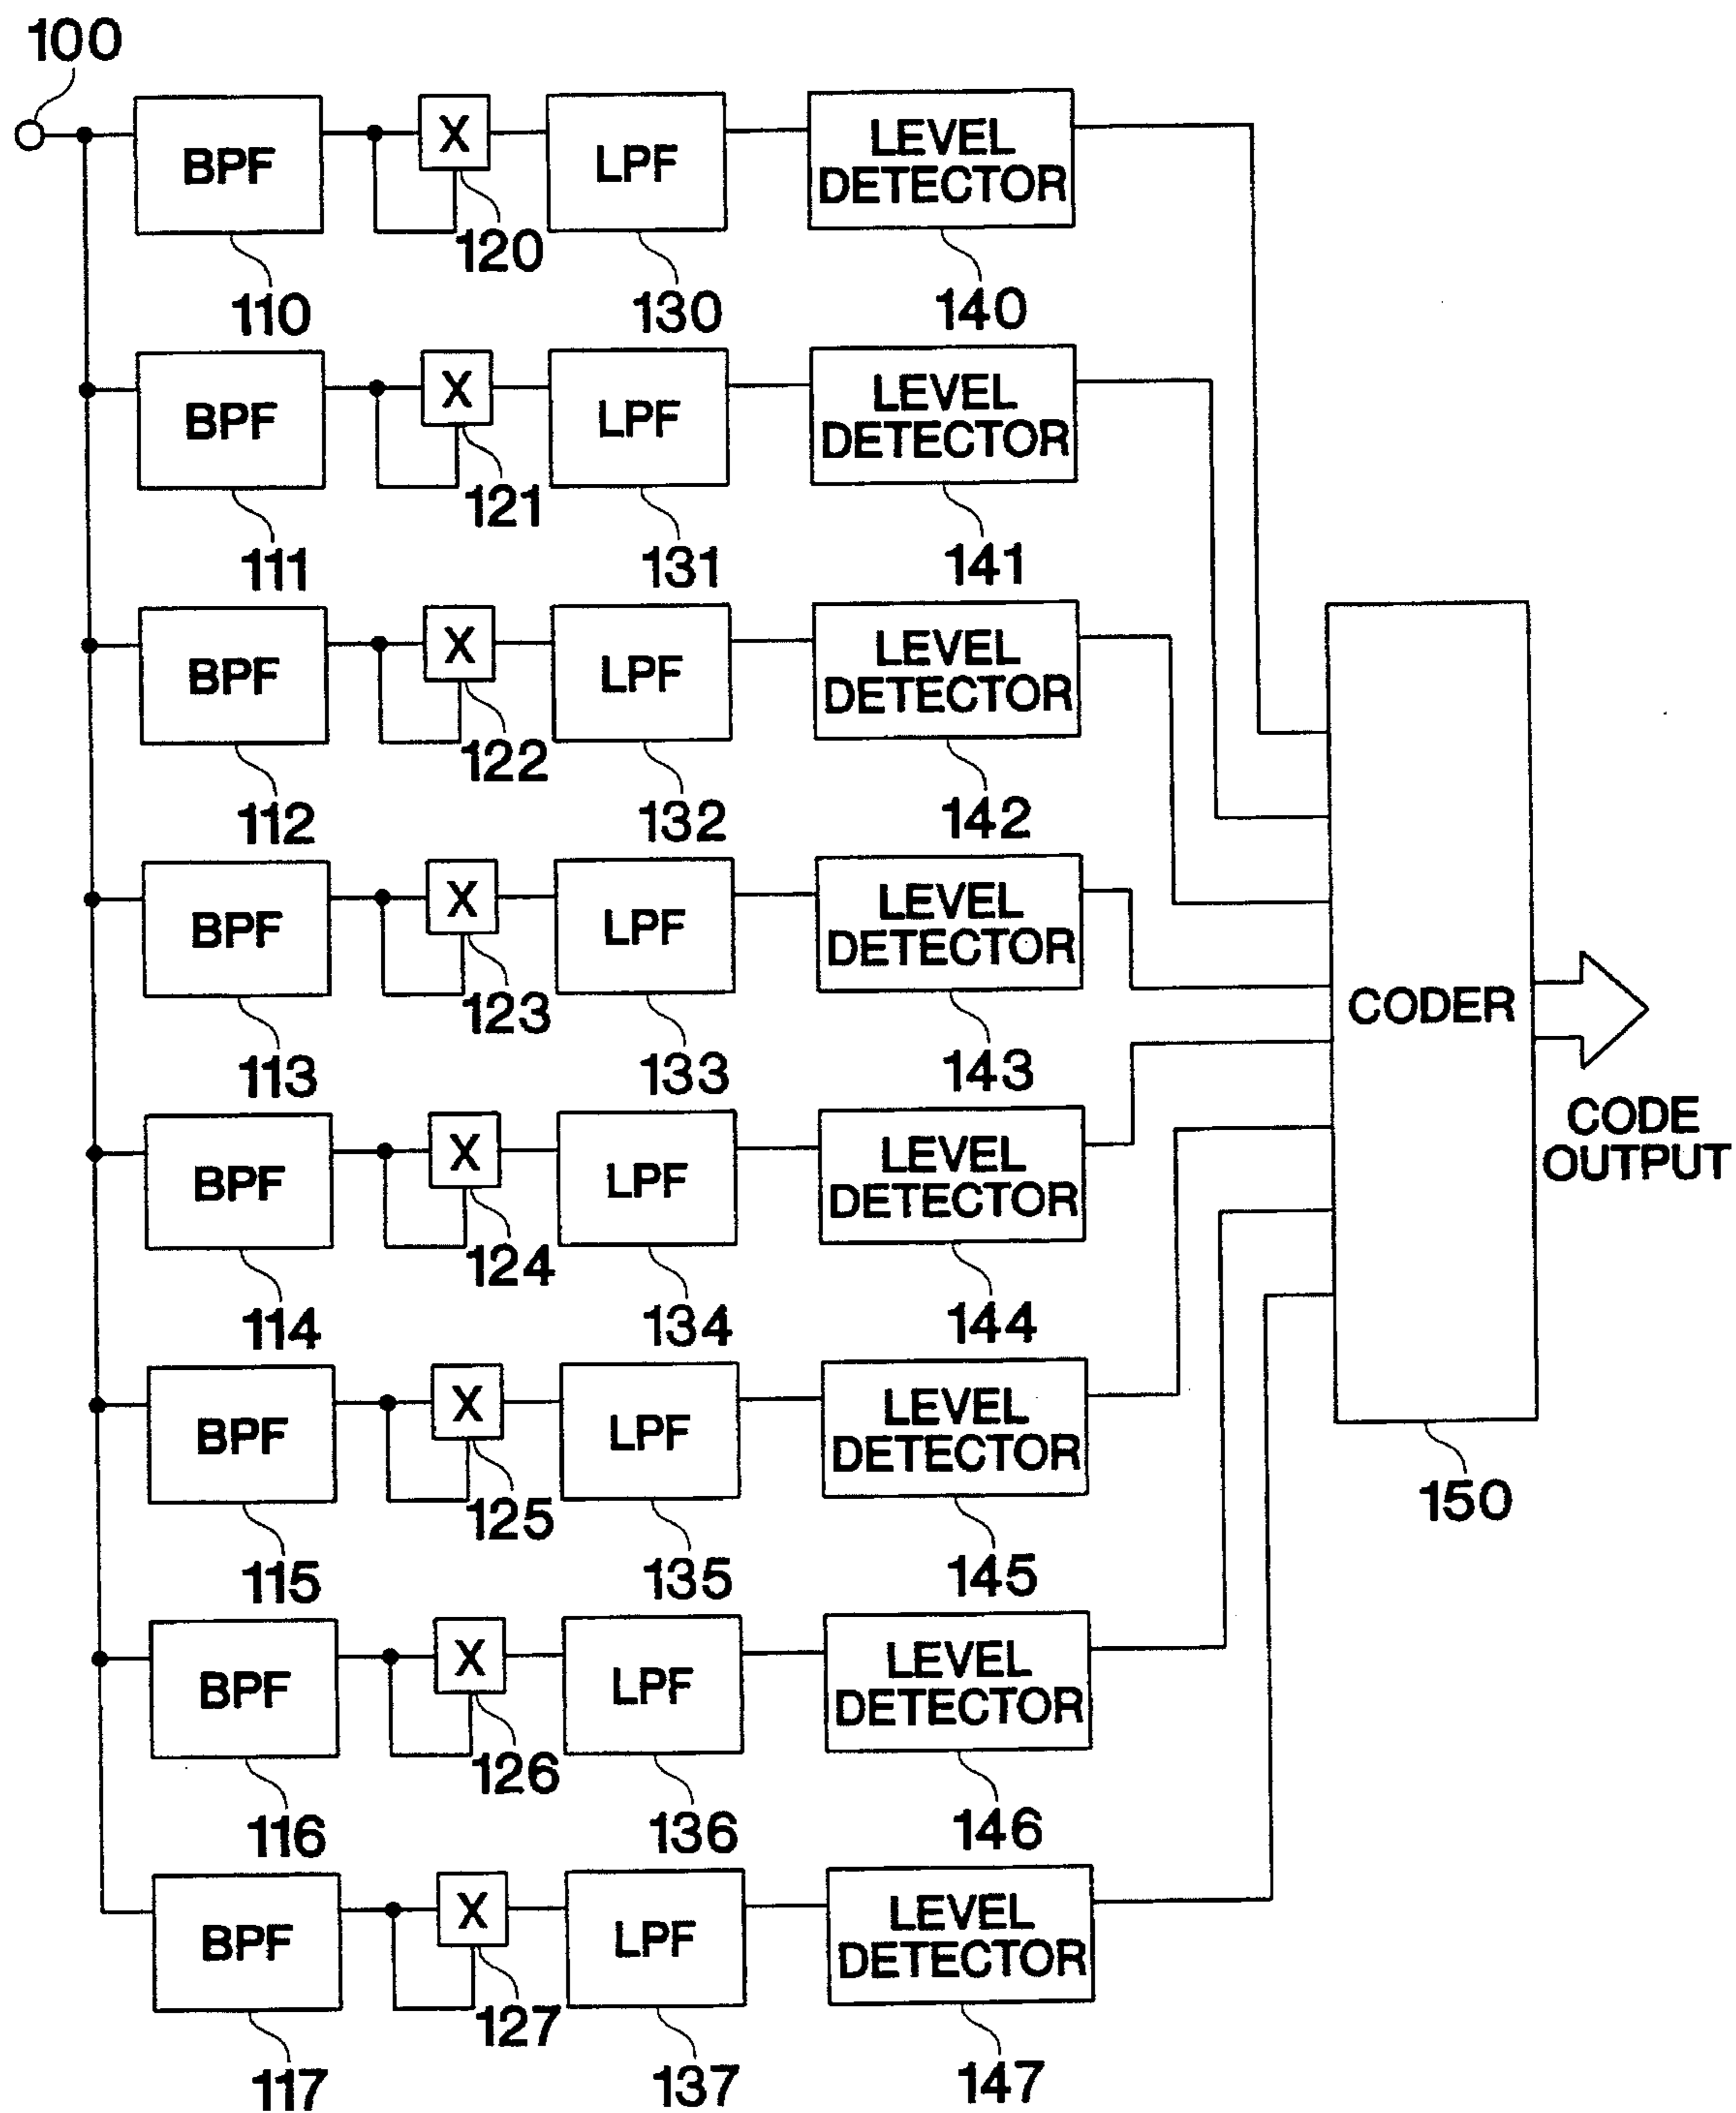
100

BPF
X
LPF
LEVEL DETECTOR
120
110
130
140

BPF
X
LPF
LEVEL DETECTOR
121
111
131
141

BPF
X
LPF
LEVEL DETECTOR
122
112
132
142

BPF
X
LPF
LEVEL DETECTOR
123
113
133
143

BPF
X
LPF
LEVEL DETECTOR
124
114
134
144

BPF
X
LPF
LEVEL DETECTOR
125
115
135
145

BPF
X
LPF
LEVEL DETECTOR
126
116
136
146

BPF
X
LPF
LEVEL DETECTOR
127
117
137
147

CODER
150
CODE OUTPUT